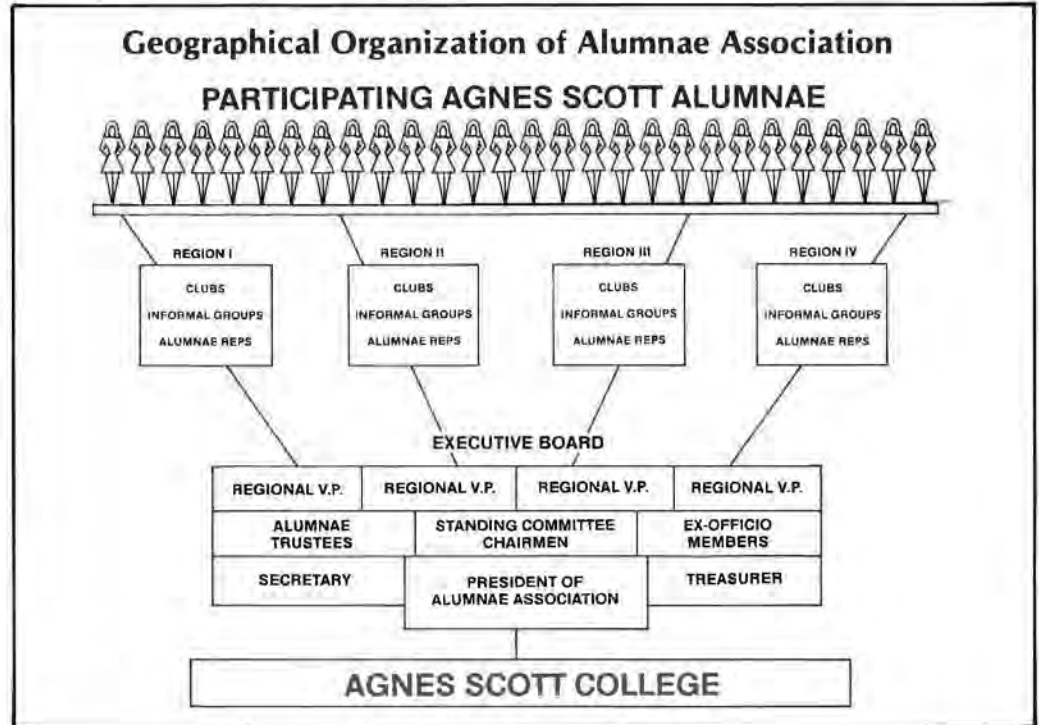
Geographical Organization of Alumnae Association

PARTICIPATING AGNES SCOTT ALUMNAE

REGION I
CLUBS
INFORMAL GROUPS
ALUMNAE REPS

REGION II
CLUBS
INFORMAL GROUPS
ALUMNAE REPS

REGION III
CLUBS
INFORMAL GROUPS
ALUMNAE REPS

REGION IV
CLUBS
INFORMAL GROUPS
ALUMNAE REPS

EXECUTIVE BOARD

REGIONAL V.P. | REGIONAL V.P. | REGIONAL V.P. | REGIONAL V.P.

ALUMNAE TRUSTEES | STANDING COMMITTEE CHAIRMEN | EX-OFFICIO MEMBERS

SECRETARY | PRESIDENT OF ALUMNAE ASSOCIATION | TREASURER

AGNES SCOTT COLLEGE